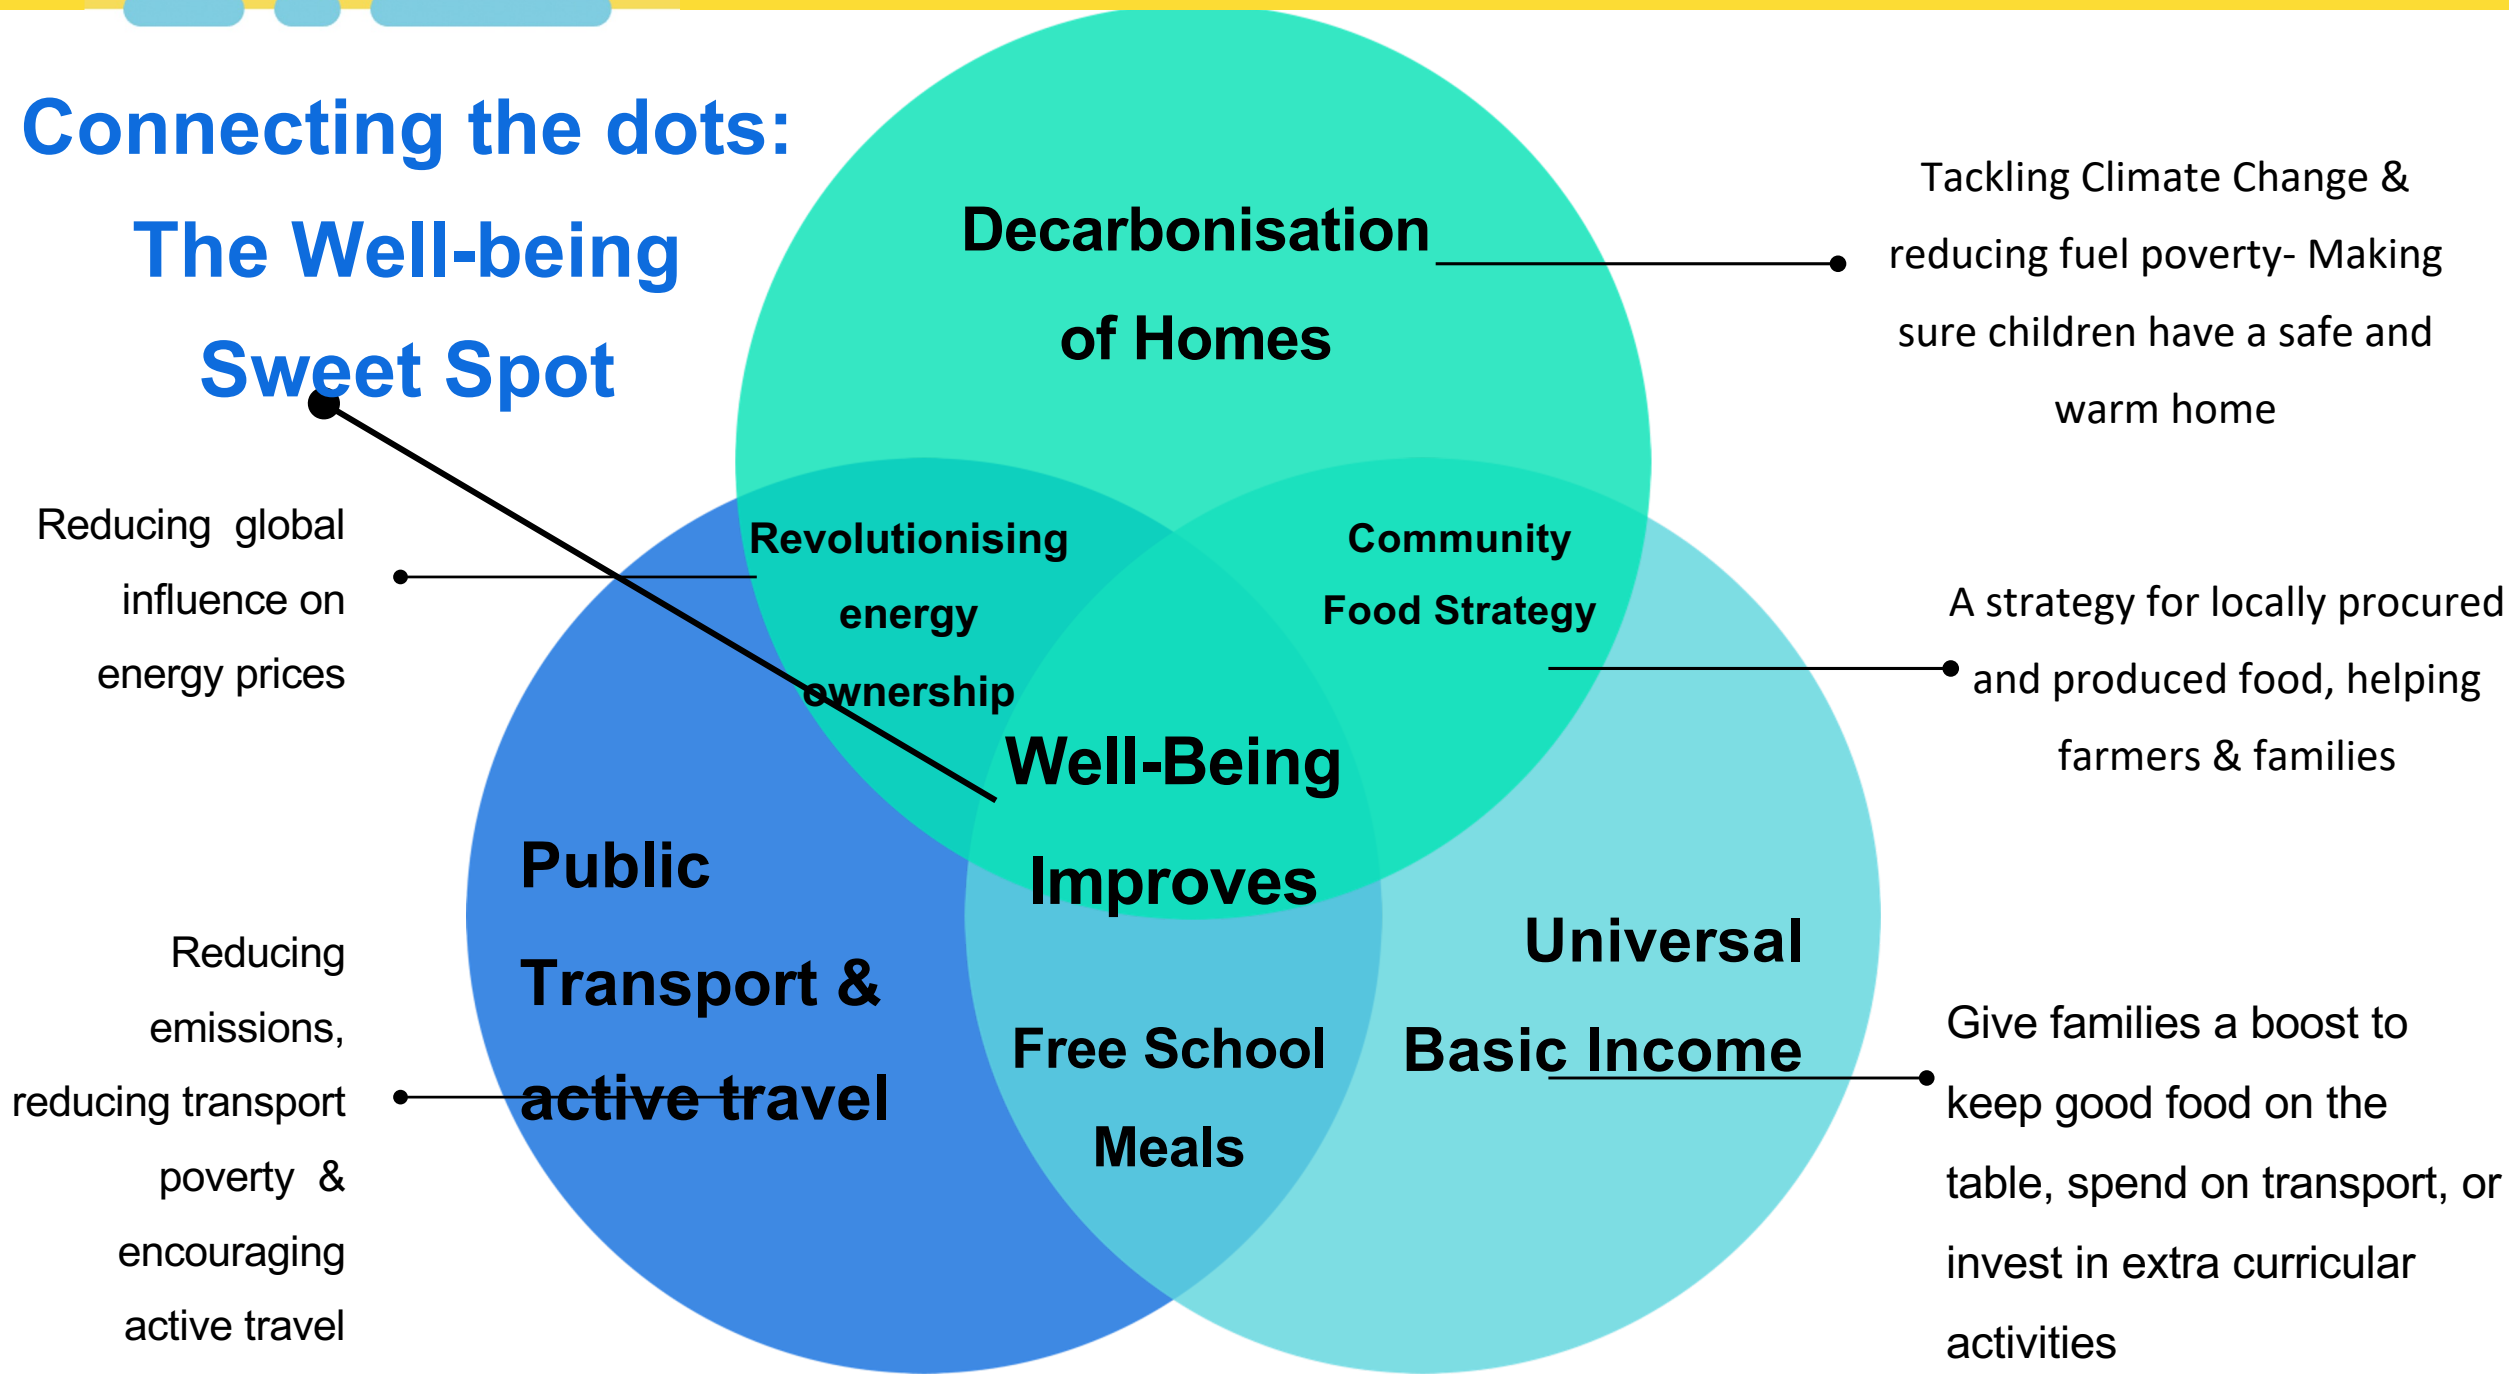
Connecting the dots:
The Well-being
Sweet Spot

Decarbonisation of Homes

Tackling Climate Change & reducing fuel poverty- Making sure children have a safe and warm home

Reducing global influence on energy prices

Revolutionising energy ownership

Community Food Strategy

A strategy for locally procured and produced food, helping farmers & families

Well-Being Improves

Public Transport & active travel

Universal Basic Income

Free School Meals

Reducing emissions, reducing transport poverty & encouraging active travel

Give families a boost to keep good food on the table, spend on transport, or invest in extra curricular activities